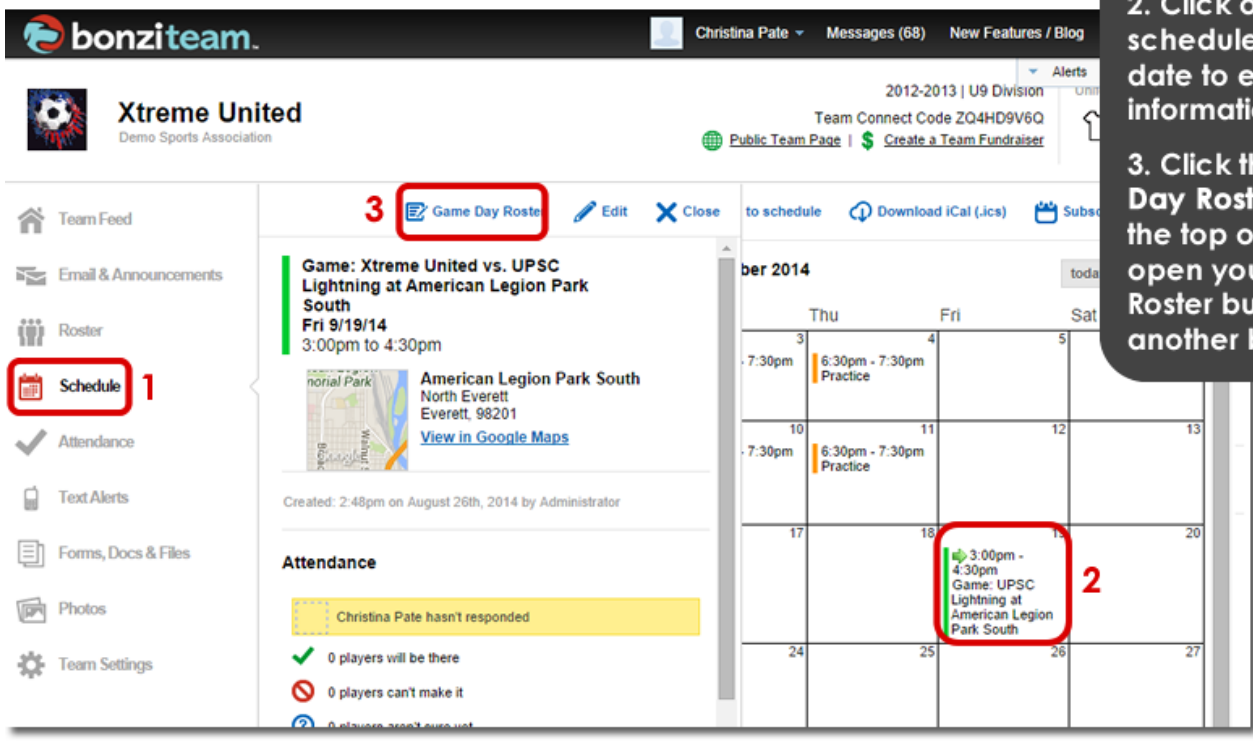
bonziteam.

Christina Pate Messages (68) New Features / Blog

Alerts

Xtreme United
Demo Sports Association

2012-2013 | U9 Division
Team Connect Code ZQ4HD9V6Q
Public Team Page | Create a Team Fundraiser

2. Click o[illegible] schedule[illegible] date to e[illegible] informati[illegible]

3. Click t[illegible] Day Rost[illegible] the top o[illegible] open you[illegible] Roster bu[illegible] another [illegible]

Team Feed
Email & Announcements
Roster
Schedule 1
Attendance
Text Alerts
Forms, Docs & Files
Photos
Team Settings

3 Game Day Roster Edit Close to schedule Download iCal (.ics) Subsc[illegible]

Game: Xtreme United vs. UPSC Lightning at American Legion Park South
Fri 9/19/14
3:00pm to 4:30pm

American Legion Park South
North Everett
Everett, 98201
View in Google Maps

Created: 2:48pm on August 26th, 2014 by Administrator

Attendance

Christina Pate hasn't responded

0 players will be there
0 players can't make it
0 players aren't sure yet

ber 2014 toda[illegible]

Thu Fri Sat

3 - 7:30pm 4 6:30pm - 7:30pm Practice 5
10 - 7:30pm 11 6:30pm - 7:30pm Practice 12 13
17 18 19 3:00pm - 4:30pm Game: UPSC Lightning at American Legion Park South 2 20
24 25 26 27